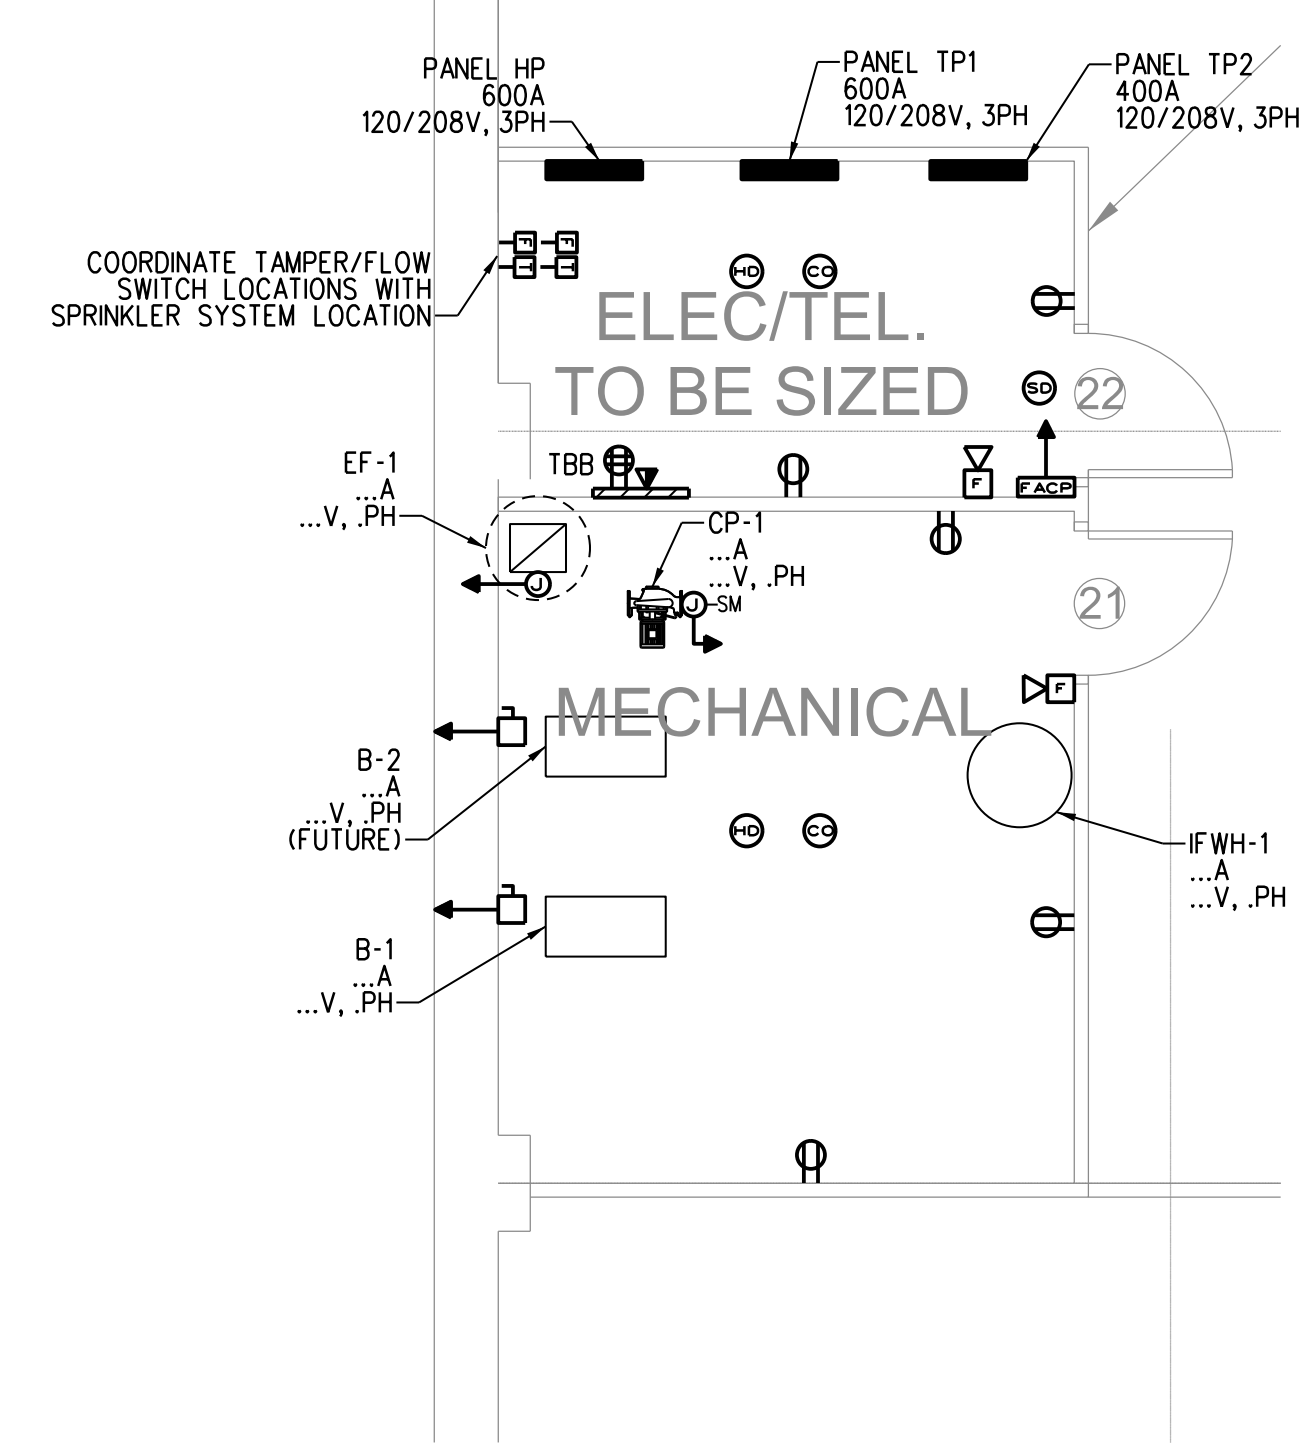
PANEL HP
600A
120/208V, 3PH

PANEL TP1
600A
120/208V, 3PH

PANEL TP2
400A
120/208V, 3PH

F F
T T

COORDINATE TAMPER/FLOW SWITCH LOCATIONS WITH SPRINKLER SYSTEM LOCATION

HD CO

ELEC/TEL.
TO BE SIZED

SD

22

EF-1
...A
...V, .PH

TBB

F

FACP

CP-1
...A
...V, .PH

J

J SM

21

F

MECHANICAL

B-2
...A
...V, .PH
(FUTURE)

HD CO

IFWH-1
...A
...V, .PH

B-1
...A
...V, .PH